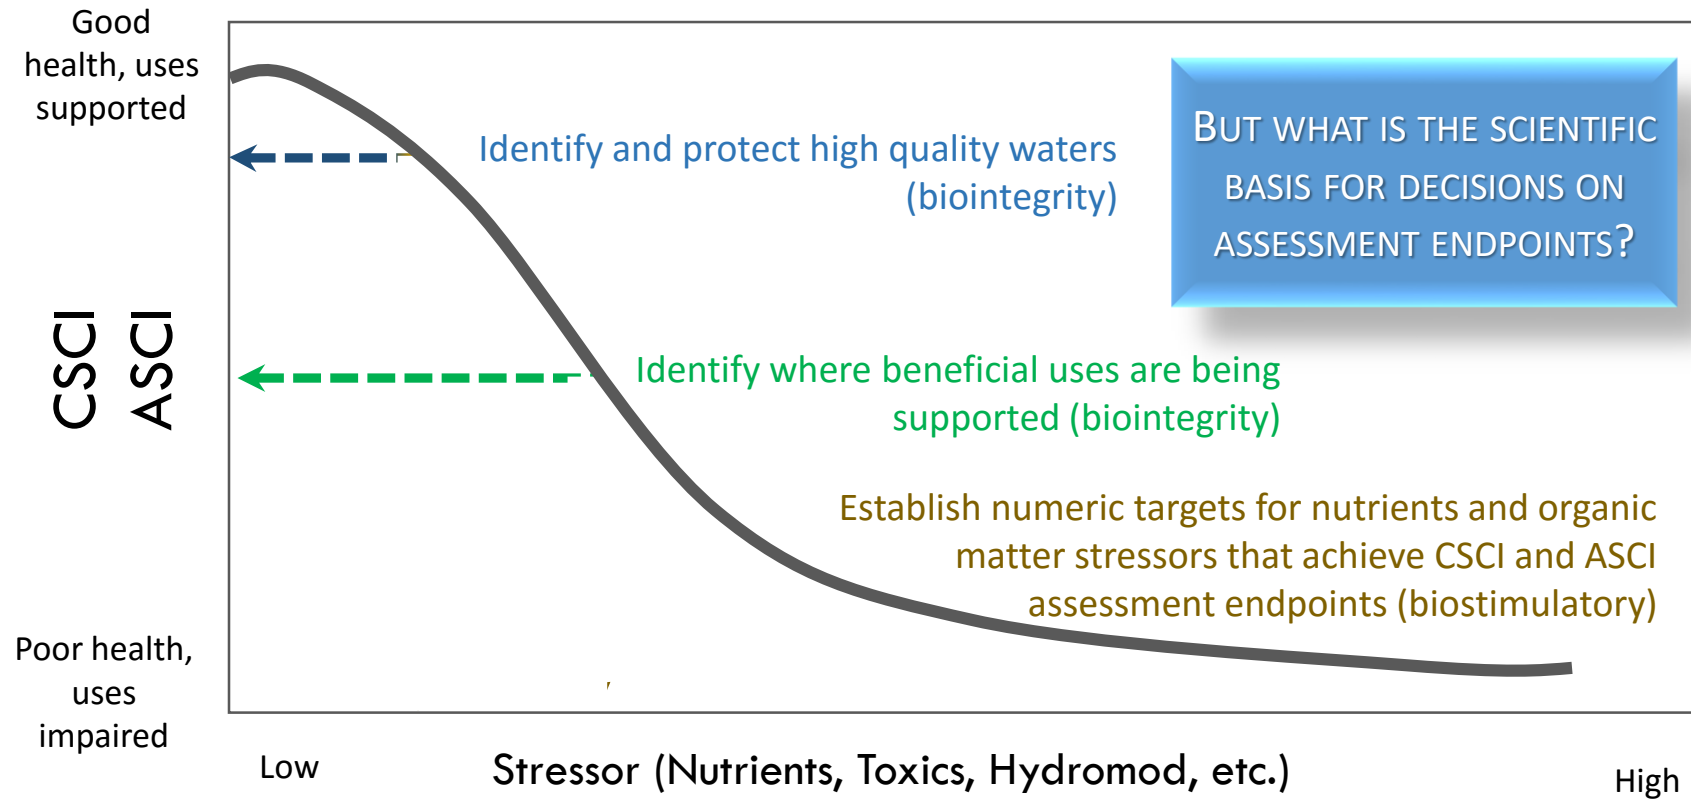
Good health, uses supported

Identify and protect high quality waters (biointegrity)

But what is the scientific basis for decisions on assessment endpoints?

CSCI ASCI

Identify where beneficial uses are being supported (biointegrity)

Establish numeric targets for nutrients and organic matter stressors that achieve CSCI and ASCI assessment endpoints (biostimulatory)

Poor health, uses impaired

Low

Stressor (Nutrients, Toxics, Hydromod, etc.)

High